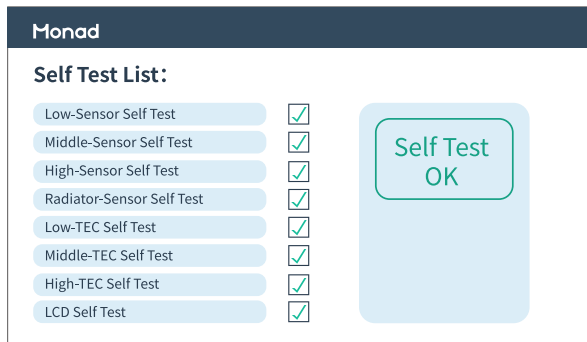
Monad

Self Test List:

Low-Sensor Self Test
Middle-Sensor Self Test
High-Sensor Self Test
Radiator-Sensor Self Test
Low-TEC Self Test
Middle-TEC Self Test
High-TEC Self Test
LCD Self Test

Self Test OK